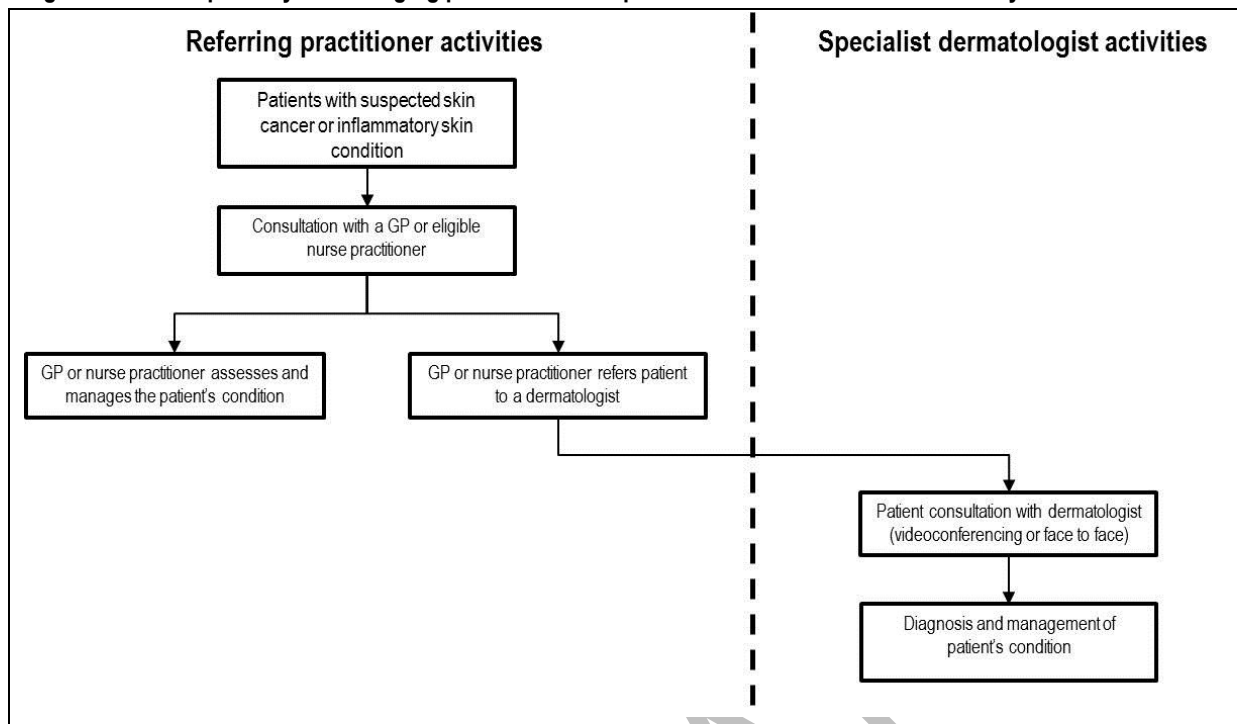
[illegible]

Referring practitioner activities

Specialist dermatologist activities

Patients with suspected skin cancer or inflammatory skin condition

Consultation with a GP or eligible nurse practitioner

GP or nurse practitioner assesses and manages the patient's condition

GP or nurse practitioner refers patient to a dermatologist

Patient consultation with dermatologist (videoconferencing or face to face)

Diagnosis and management of patient's condition